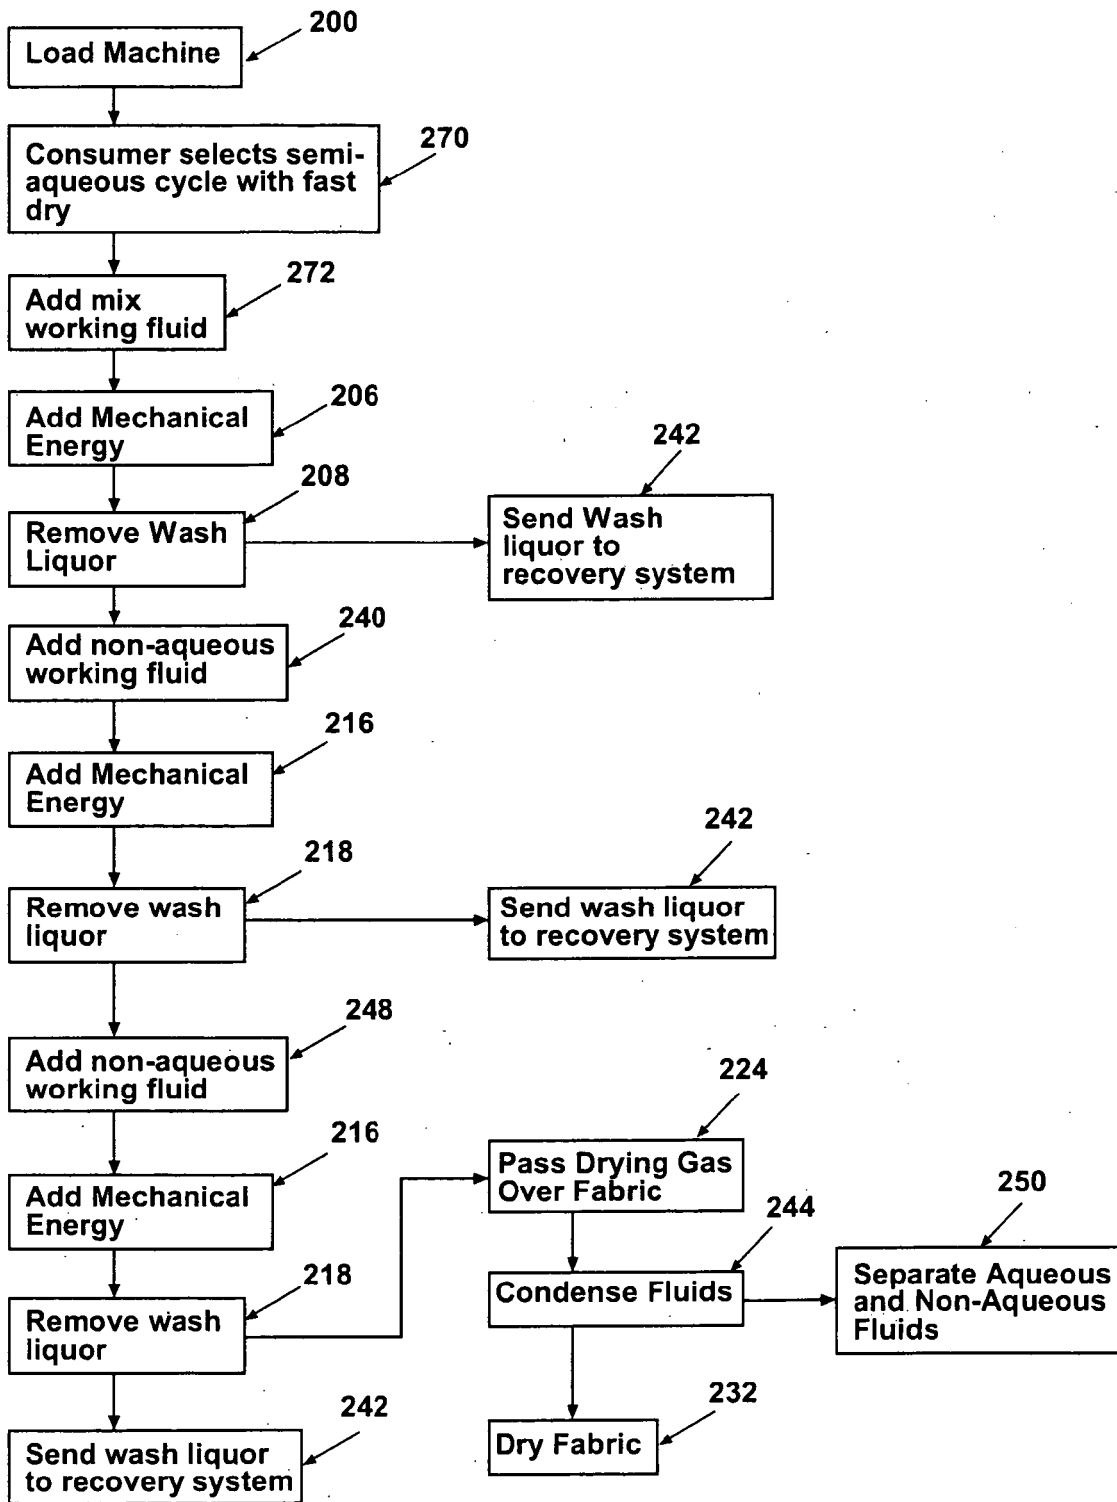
200
Load Machine

270
Consumer selects semi-aqueous cycle with fast dry

272
Add mix working fluid

206
Add Mechanical Energy

208
Remove Wash Liquor

242
Send Wash liquor to recovery system

240
Add non-aqueous working fluid

216
Add Mechanical Energy

218
Remove wash liquor

242
Send wash liquor to recovery system

248
Add non-aqueous working fluid

216
Add Mechanical Energy

218
Remove wash liquor

242
Send wash liquor to recovery system

224
Pass Drying Gas Over Fabric

244
Condense Fluids

250
Separate Aqueous and Non-Aqueous Fluids

232
Dry Fabric